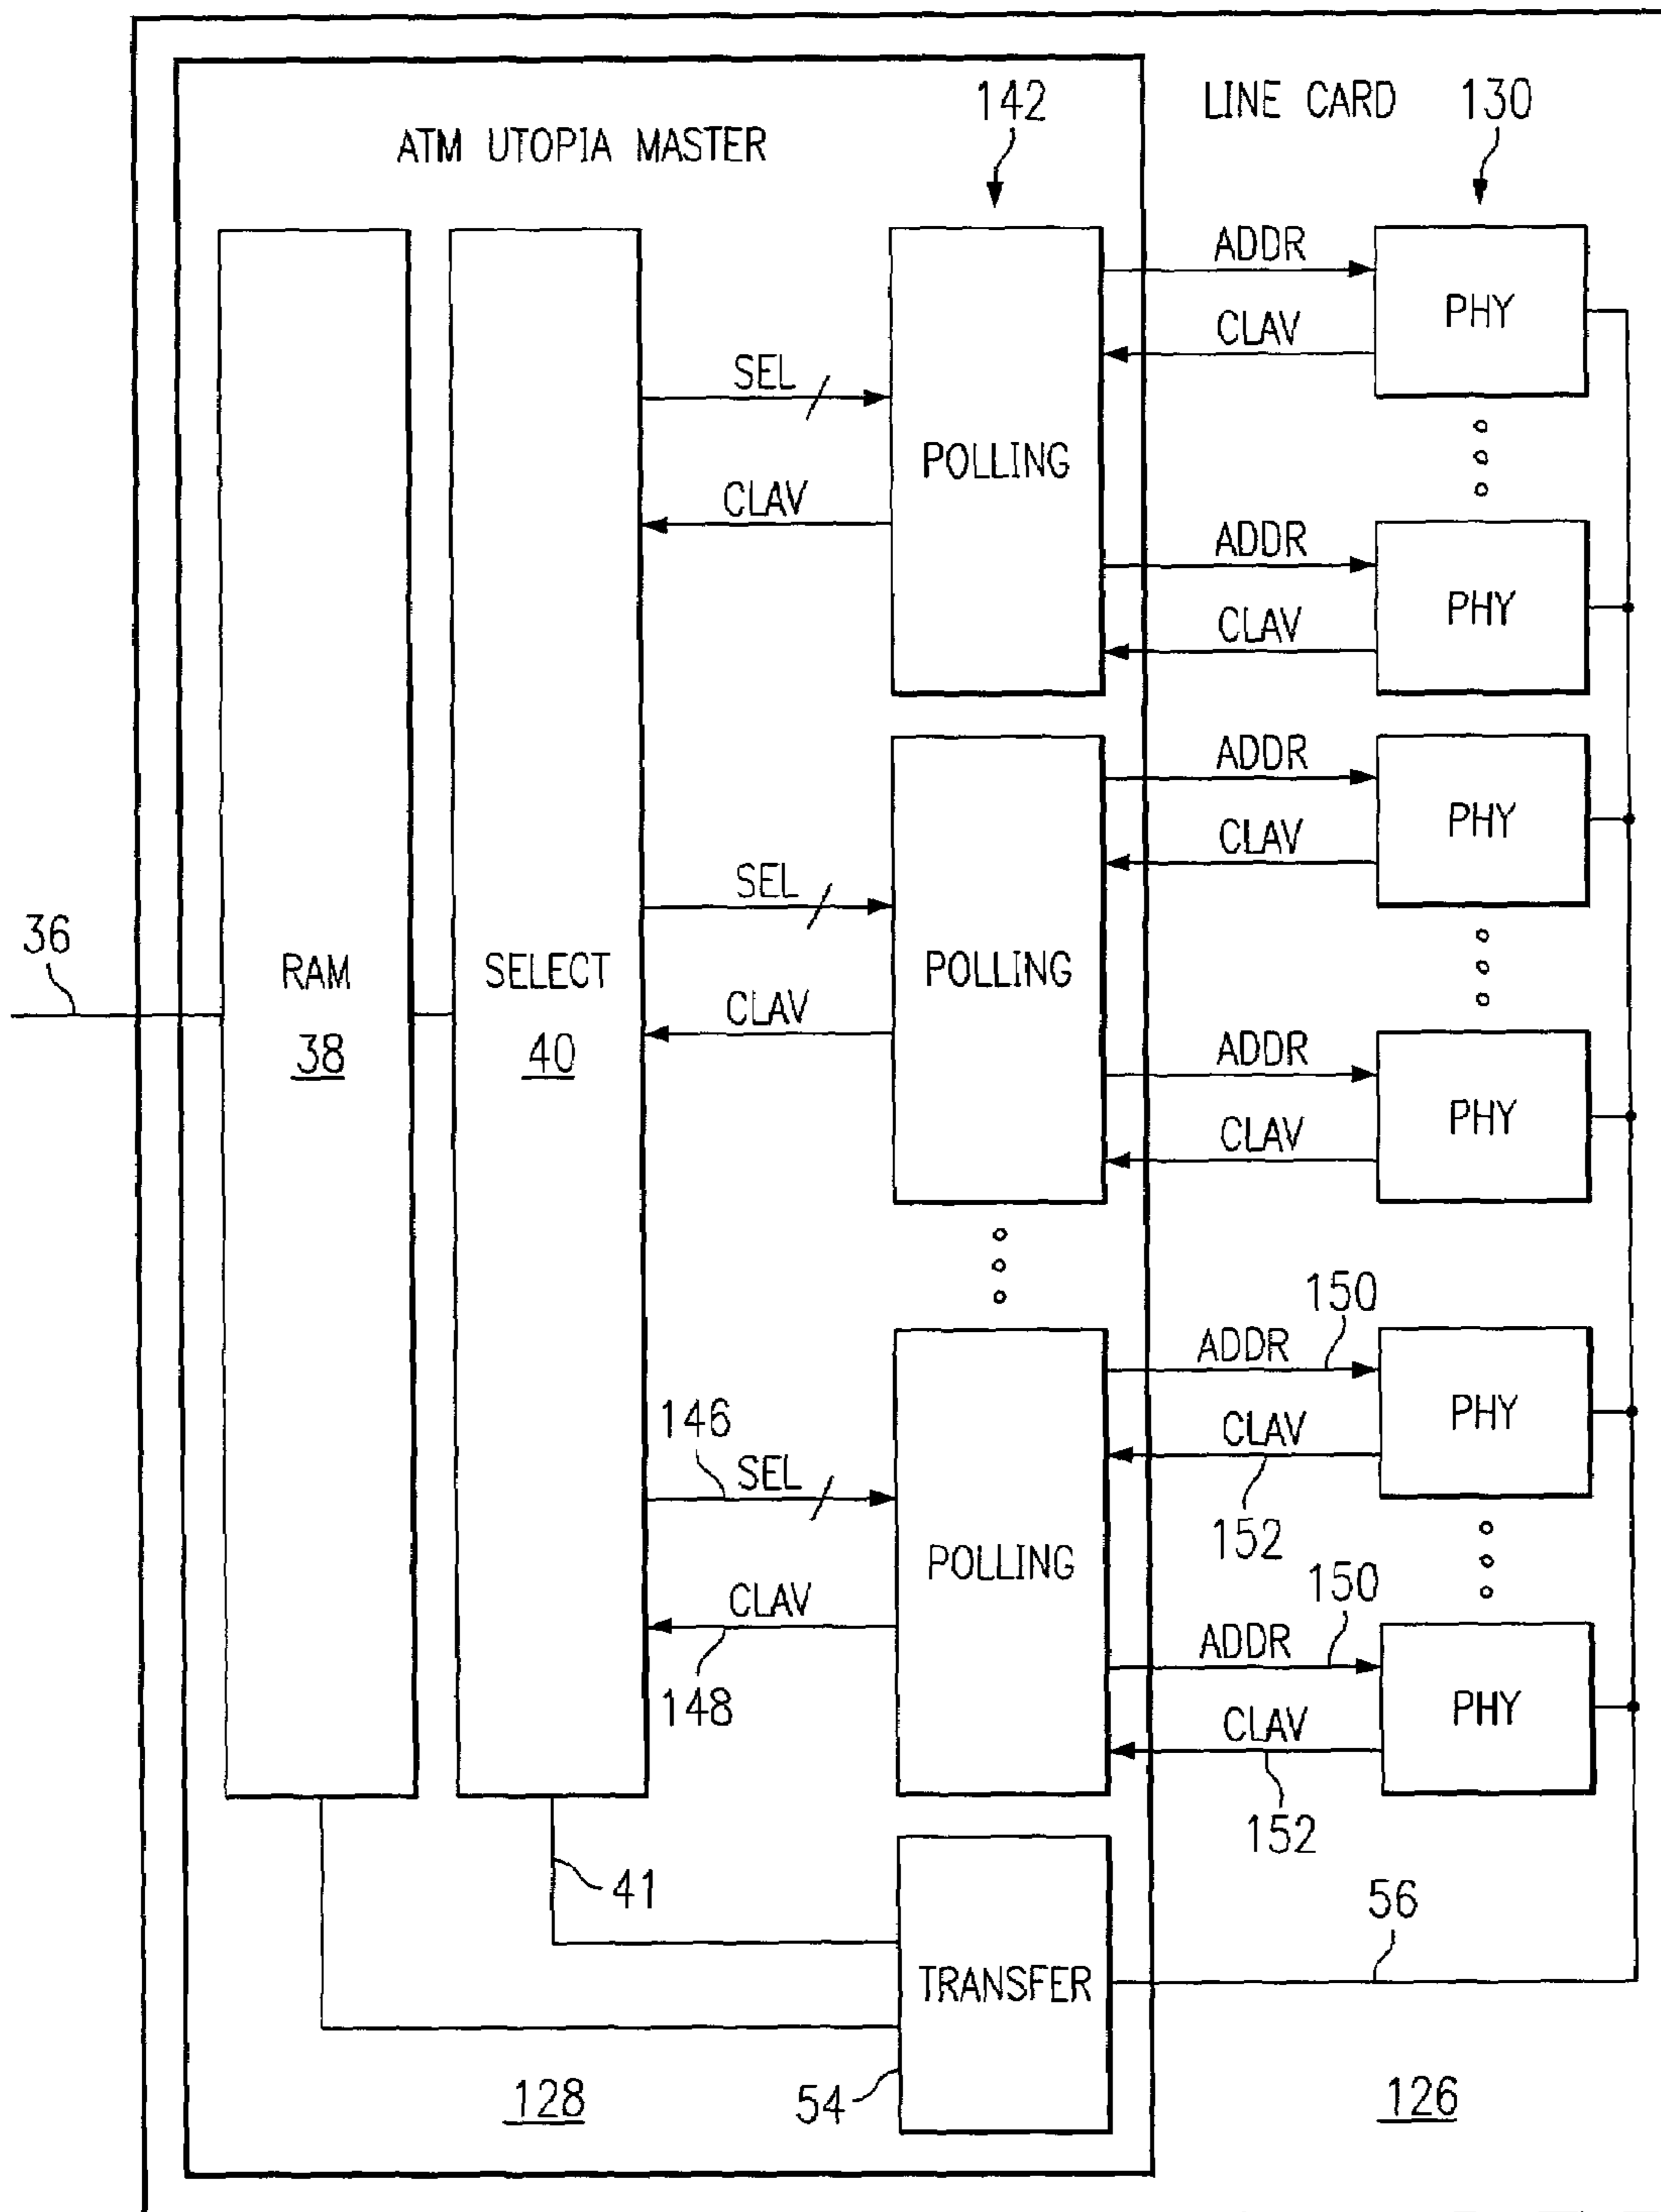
ATM UTOPIA MASTER

142

LINE CARD 130

RAM
38

SELECT
40

36

SEL

CLAV

POLLING

ADDR

CLAV

PHY

ADDR

CLAV

PHY

SEL

CLAV

POLLING

ADDR

CLAV

PHY

ADDR

CLAV

PHY

146
SEL

CLAV

148

POLLING

150
ADDR

CLAV

152

PHY

150
ADDR

CLAV

152

PHY

41

TRANSFER

56

128

54

126